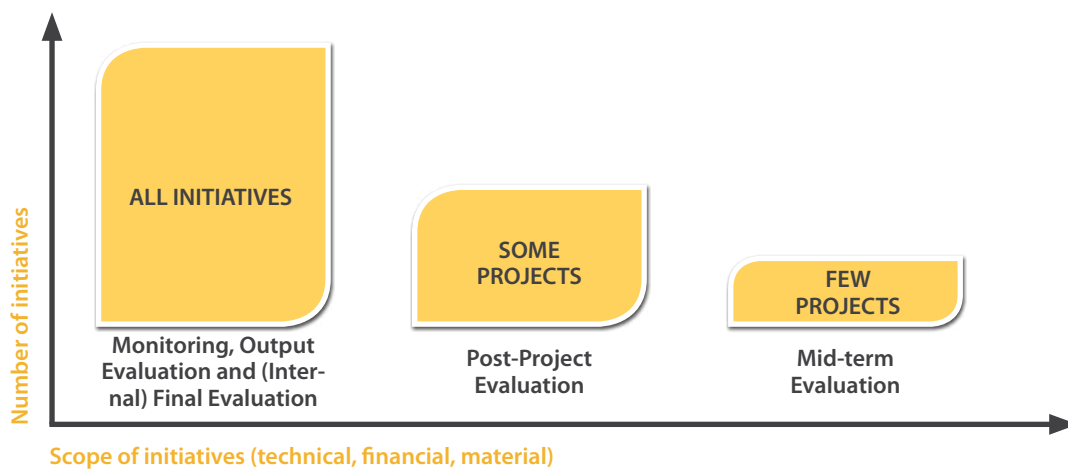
Number of initiatives

ALL INITIATIVES

Monitoring, Output Evaluation and (Internal) Final Evaluation

SOME PROJECTS

Post-Project Evaluation

FEW PROJECTS

Mid-term Evaluation

Scope of initiatives (technical, financial, material)